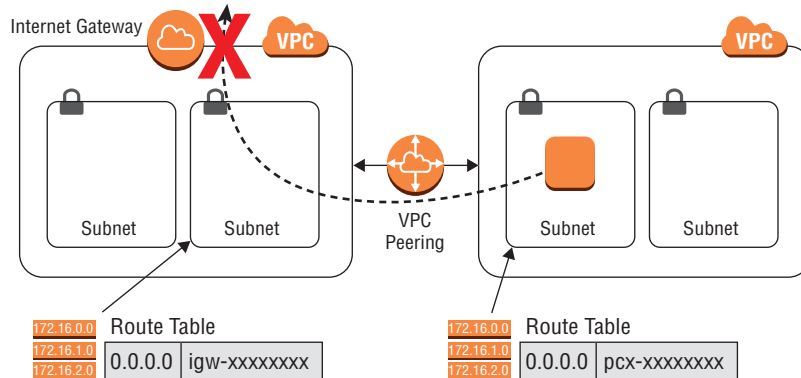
Internet Gateway

VPC

VPC

Subnet

Subnet

VPC Peering

Subnet

Subnet

172.16.0.0
172.16.1.0
172.16.2.0

Route Table

| 0.0.0.0 | igw-xxxxxxxx |
|---|---|

172.16.0.0
172.16.1.0
172.16.2.0

Route Table

| 0.0.0.0 | pcx-xxxxxxxx |
|---|---|